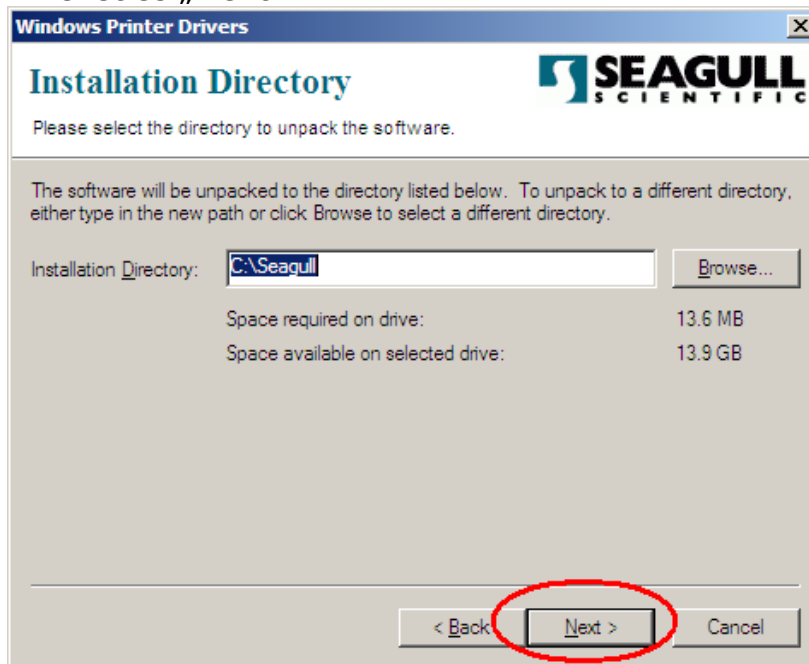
Windows Printer Drivers

Installation Directory

SEAGULL SCIENTIFIC

Please select the directory to unpack the software.

The software will be unpacked to the directory listed below. To unpack to a different directory, either type in the new path or click Browse to select a different directory.

Installation Directory: C:\Seagull

Browse...

Space required on drive: 13.6 MB

Space available on selected drive: 13.9 GB

< Back

Next >

Cancel